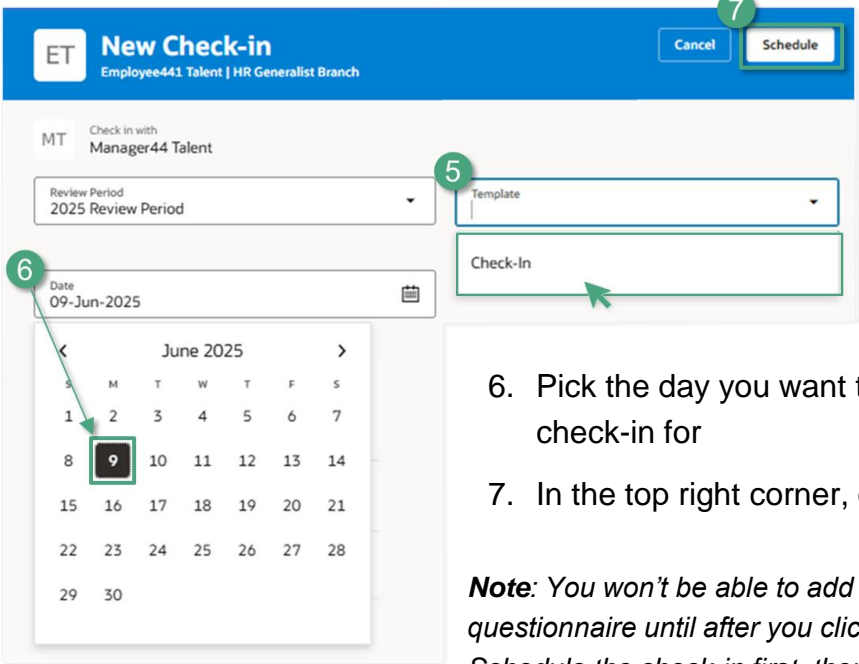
ET New Check-in
Employee441 Talent | HR Generalist Branch

7

Cancel Schedule

MT Check in with
Manager44 Talent

Review Period
2025 Review Period

5

Template

Check-In

6

Date
09-Jun-2025

June 2025

| S | M | T | W | T | F | S |
|---|---|---|---|---|---|---|
| 1 | 2 | 3 | 4 | 5 | 6 | 7 |
| 8 | 9 | 10 | 11 | 12 | 13 | 14 |
| 15 | 16 | 17 | 18 | 19 | 20 | 21 |
| 22 | 23 | 24 | 25 | 26 | 27 | 28 |
| 29 | 30 | | | | | |

6. Pick the day you want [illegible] check-in for

7. In the top right corner, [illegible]

***Note****: You won't be able to add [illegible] questionnaire until after you clic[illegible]*